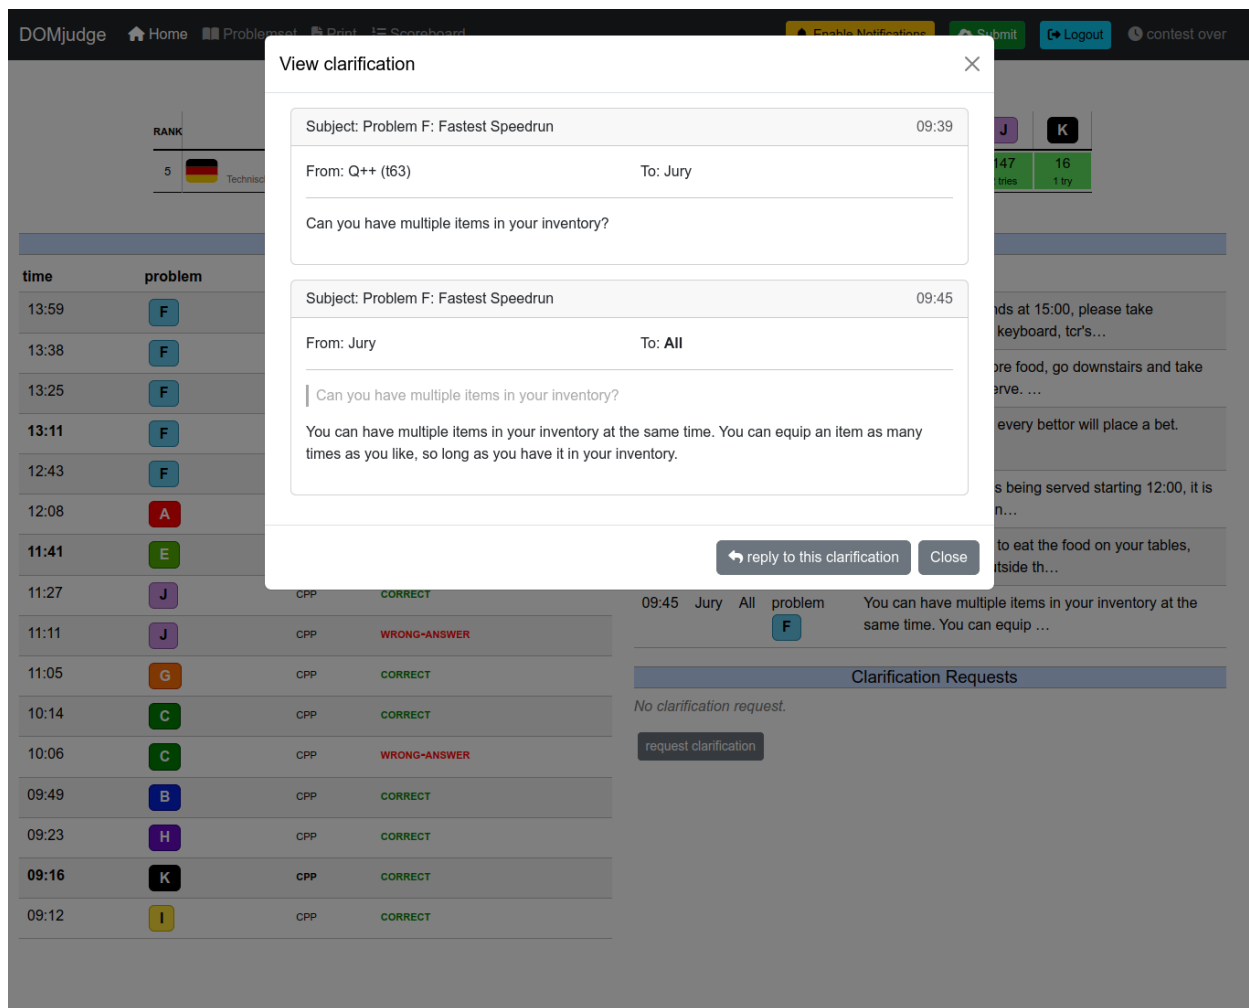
DOMjudge Home Problemset Print Scoreboard

Enable Notifications Submit Logout contest over

View clarification

Subject: Problem F: Fastest Speedrun 09:39

From: Q++ (t63) To: Jury

Can you have multiple items in your inventory?

Subject: Problem F: Fastest Speedrun 09:45

From: Jury To: **All**

Can you have multiple items in your inventory?

You can have multiple items in your inventory at the same time. You can equip an item as many times as you like, so long as you have it in your inventory.

reply to this clarification Close

RANK

5 Technisc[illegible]

J K

147 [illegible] tries

16 1 try

time problem

13:59 F
13:38 F
13:25 F
**13:11** F
12:43 F
12:08 A
**11:41** E
11:27 J CPP CORRECT
11:11 J CPP WRONG-ANSWER
11:05 G CPP CORRECT
10:14 C CPP CORRECT
10:06 C CPP WRONG-ANSWER
09:49 B CPP CORRECT
09:23 H CPP CORRECT
**09:16** K CPP CORRECT
09:12 I CPP CORRECT

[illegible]nds at 15:00, please take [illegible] keyboard, tcr's…

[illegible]ore food, go downstairs and take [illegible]erve. …

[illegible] every bettor will place a bet.

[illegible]s being served starting 12:00, it is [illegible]n…

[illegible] to eat the food on your tables, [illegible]tside th…

09:45 Jury All problem F You can have multiple items in your inventory at the same time. You can equip …

Clarification Requests

No clarification request.

request clarification